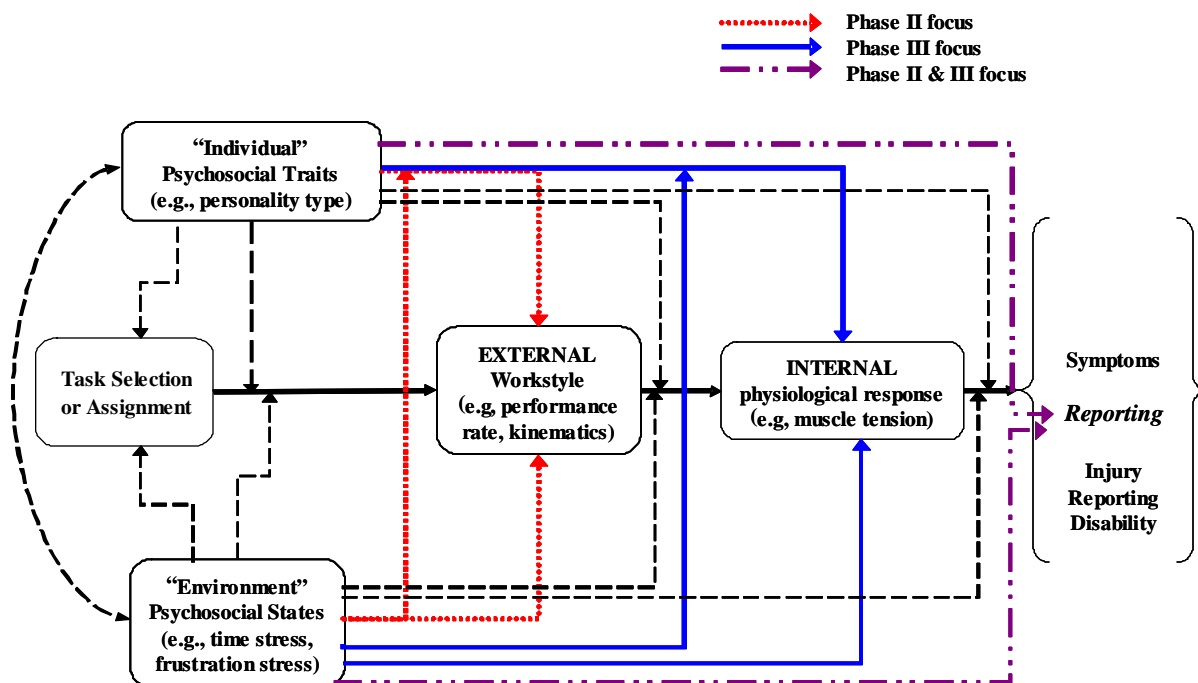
Phase II focus
Phase III focus
Phase II & III focus

"Individual" Psychosocial Traits (e.g., personality type)

Task Selection or Assignment

EXTERNAL Workstyle (e.g, performance rate, kinematics)

INTERNAL physiological response (e.g, muscle tension)

Symptoms
Reporting
Injury
Reporting
Disability

"Environment" Psychosocial States (e.g., time stress, frustration stress)